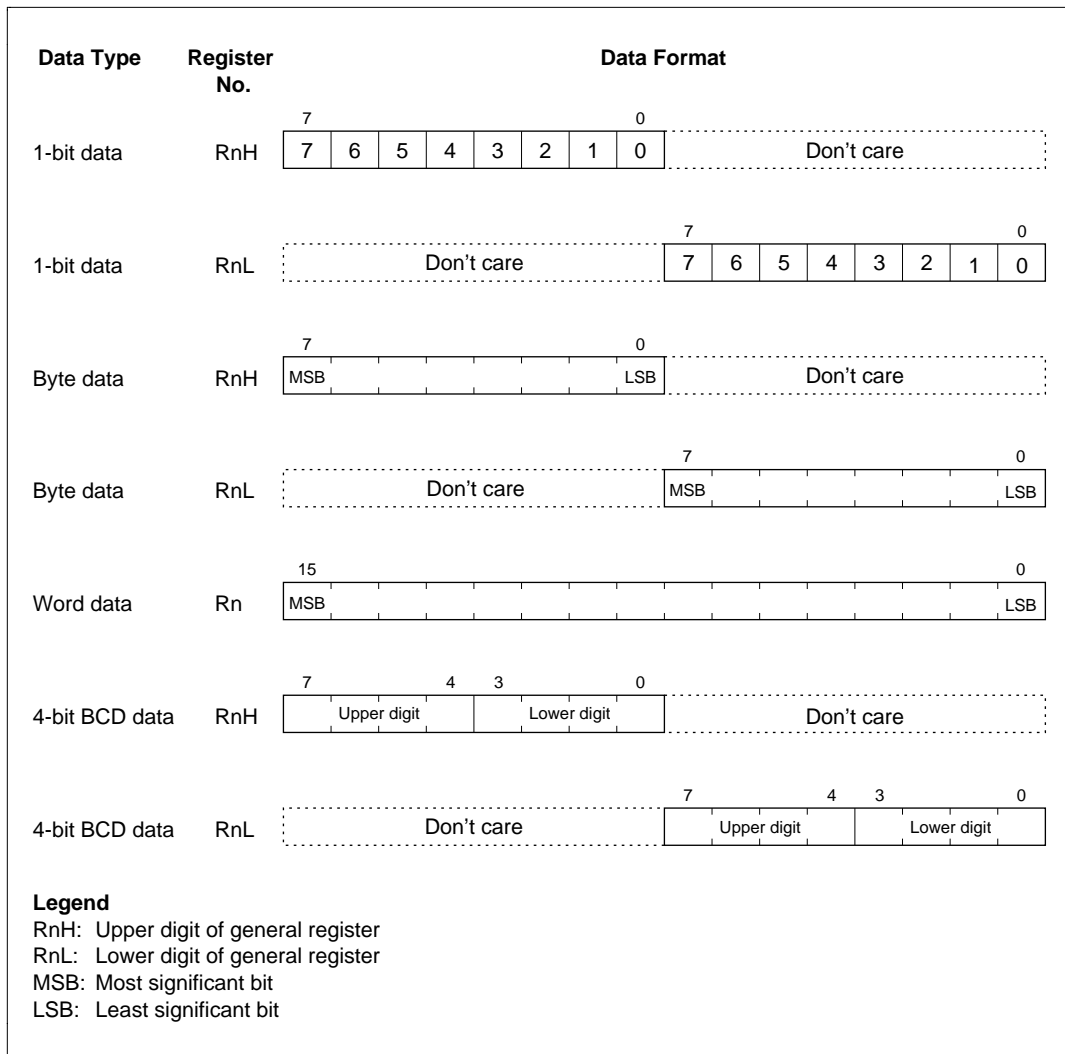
Data Type | Register No. | Data Format

1-bit data RnH
7 0
7 6 5 4 3 2 1 0 Don't care

1-bit data RnL
7 0
Don't care 7 6 5 4 3 2 1 0

Byte data RnH
7 0
MSB LSB Don't care

Byte data RnL
7 0
Don't care MSB LSB

Word data Rn
15 0
MSB LSB

4-bit BCD data RnH
7 4 3 0
Upper digit Lower digit Don't care

4-bit BCD data RnL
7 4 3 0
Don't care Upper digit Lower digit

Legend
RnH: Upper digit of general register
RnL: Lower digit of general register
MSB: Most significant bit
LSB: Least significant bit